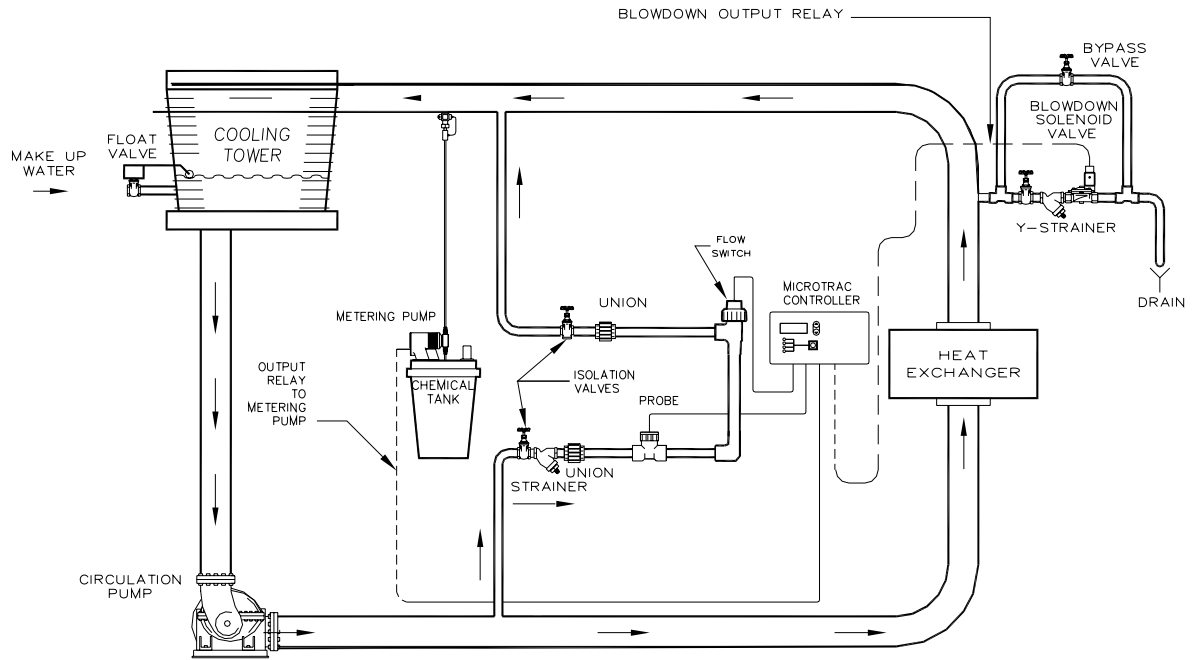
BLOWDOWN OUTPUT RELAY

BYPASS VALVE

BLOWDOWN SOLENOID VALVE

COOLING TOWER

FLOAT VALVE

MAKE UP WATER

Y-STRAINER

DRAIN

FLOW SWITCH

UNION

MICROTRAC CONTROLLER

METERING PUMP

HEAT EXCHANGER

OUTPUT RELAY TO METERING PUMP

CHEMICAL TANK

ISOLATION VALVES

PROBE

UNION

STRAINER

CIRCULATION PUMP